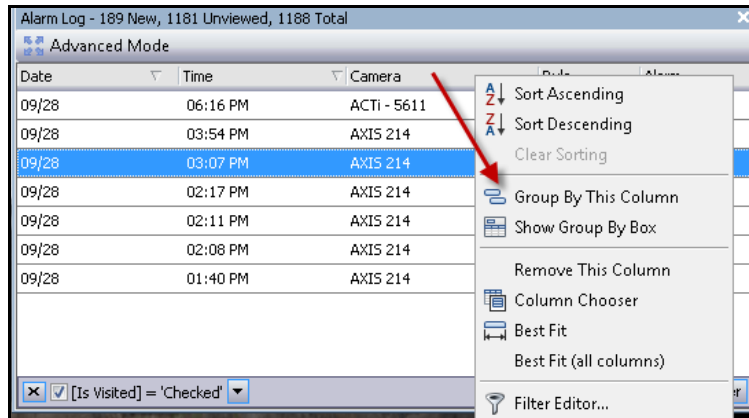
Alarm Log - 189 New, 1181 Unviewed, 1188 Total

Advanced Mode

| Date | Time | Camera | Rule | Alarm |
|---|---|---|---|---|
| 09/28 | 06:16 PM | ACTi - 5611 | | |
| 09/28 | 03:54 PM | AXIS 214 | | |
| 09/28 | 03:07 PM | AXIS 214 | | |
| 09/28 | 02:17 PM | AXIS 214 | | |
| 09/28 | 02:11 PM | AXIS 214 | | |
| 09/28 | 02:08 PM | AXIS 214 | | |
| 09/28 | 01:40 PM | AXIS 214 | | |

Sort Ascending
Sort Descending
Clear Sorting
Group By This Column
Show Group By Box
Remove This Column
Column Chooser
Best Fit
Best Fit (all columns)
Filter Editor...

[Is Visited] = 'Checked'